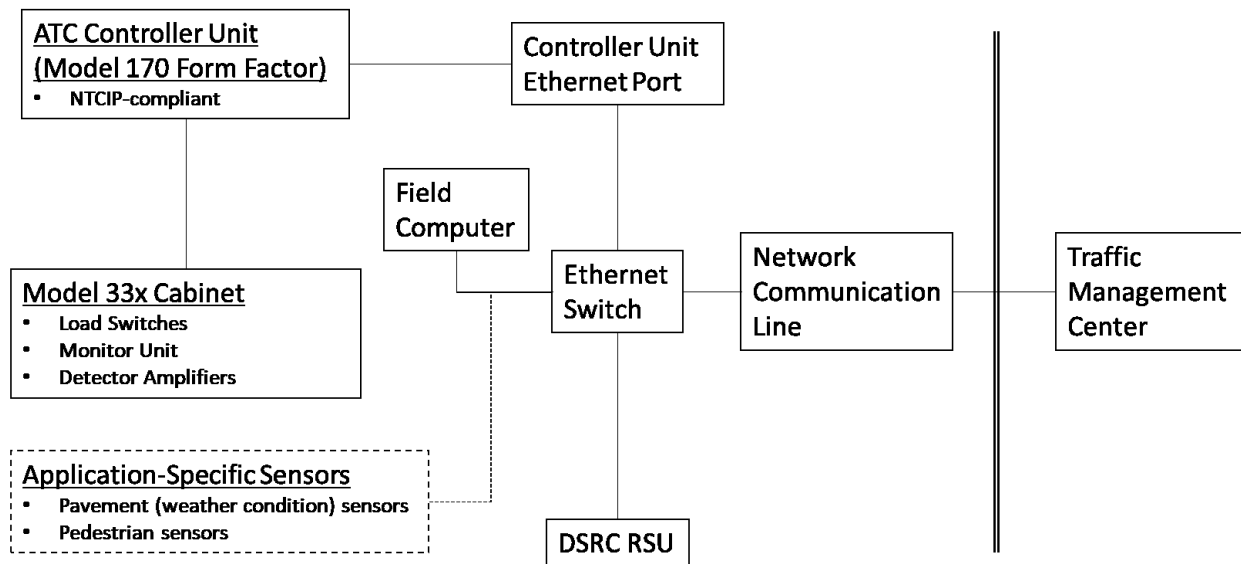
ATC Controller Unit (Model 170 Form Factor)
• NTCIP-compliant

Controller Unit Ethernet Port

Field Computer

Ethernet Switch

Network Communication Line

Traffic Management Center

Model 33x Cabinet
• Load Switches
• Monitor Unit
• Detector Amplifiers

Application-Specific Sensors
• Pavement (weather condition) sensors
• Pedestrian sensors

DSRC RSU